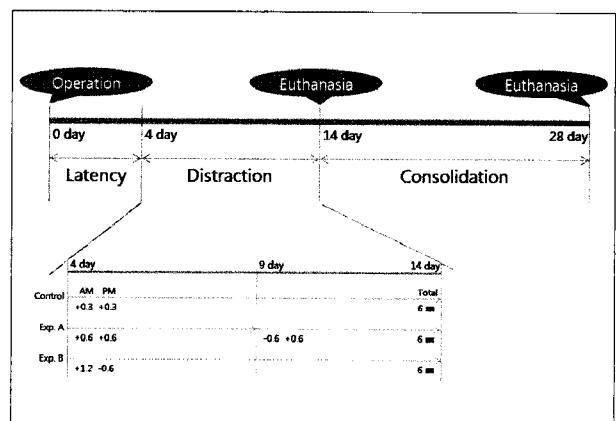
Operation

Euthanasia

Euthanasia

0 day

4 day

14 day

28 day

Latency

Distraction

Consolidation

4 day

9 day

14 day

Control

AM PM

Total

+0.3 +0.3

6 ■

Exp. A

+0.6 +0.6

-0.6 +0.6

6 ■

Exp. B

+1.2 -0.6

6 ■